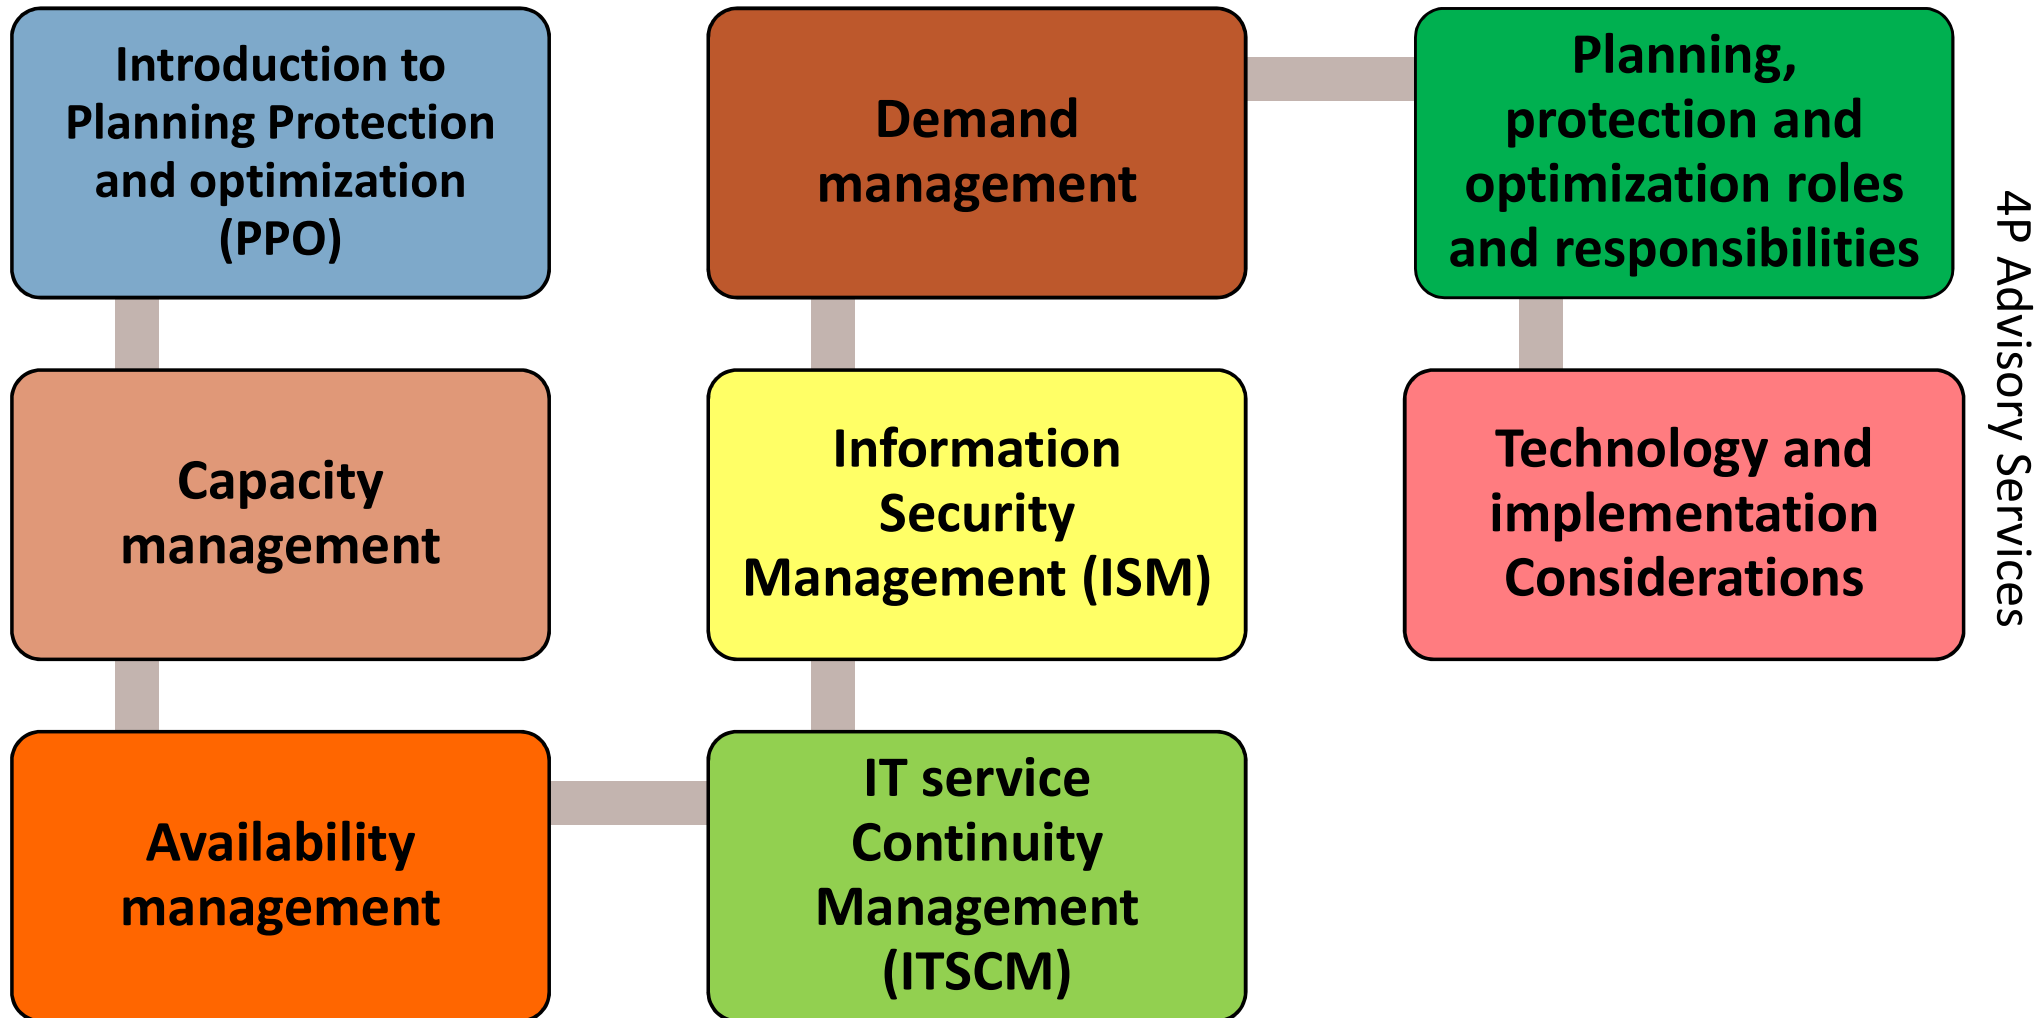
Introduction to Planning Protection and optimization (PPO)

Capacity management

Availability management

IT service Continuity Management (ITSCM)

Information Security Management (ISM)

Demand management

Planning, protection and optimization roles and responsibilities

Technology and implementation Considerations

4P Advisory Services